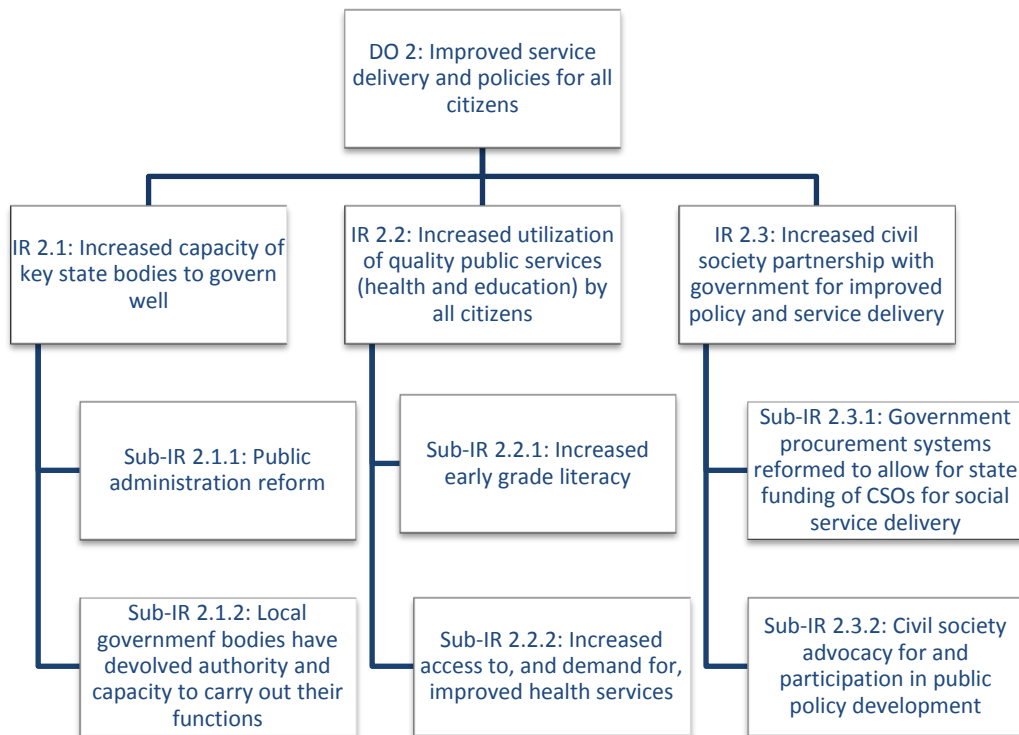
DO 2: Improved service delivery and policies for all citizens

IR 2.1: Increased capacity of key state bodies to govern well

IR 2.2: Increased utilization of quality public services (health and education) by all citizens

IR 2.3: Increased civil society partnership with government for improved policy and service delivery

Sub-IR 2.1.1: Public administration reform

Sub-IR 2.1.2: Local governmenf bodies have devolved authority and capacity to carry out their functions

Sub-IR 2.2.1: Increased early grade literacy

Sub-IR 2.2.2: Increased access to, and demand for, improved health services

Sub-IR 2.3.1: Government procurement systems reformed to allow for state funding of CSOs for social service delivery

Sub-IR 2.3.2: Civil society advocacy for and participation in public policy development